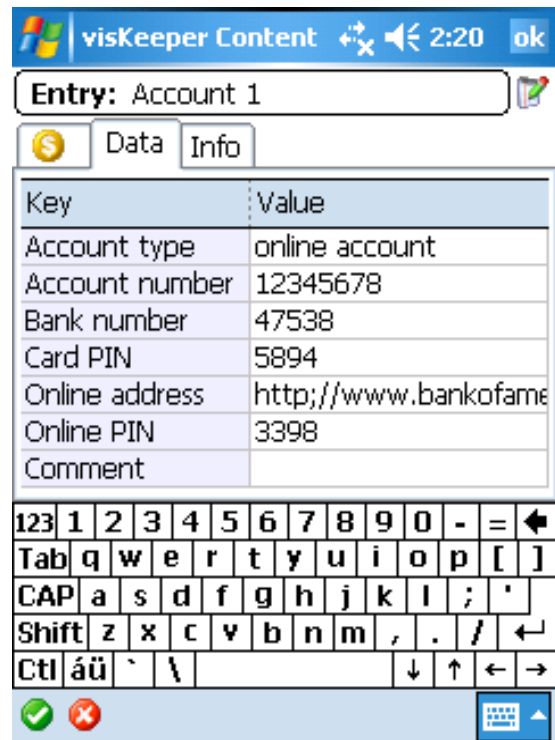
visKeeper Content 2:20 ok

Entry: Account 1

Data Info

| Key | Value |
|---|---|
| Account type | online account |
| Account number | 12345678 |
| Bank number | 47538 |
| Card PIN | 5894 |
| Online address | http;//www.bankofame |
| Online PIN | 3398 |
| Comment | |

123 1 2 3 4 5 6 7 8 9 0 - =
Tab q w e r t y u i o p [ ]
CAP a s d f g h j k l ; '
Shift z x c v b n m , . /
Ctl áü ` \ ↓ ↑ ← →